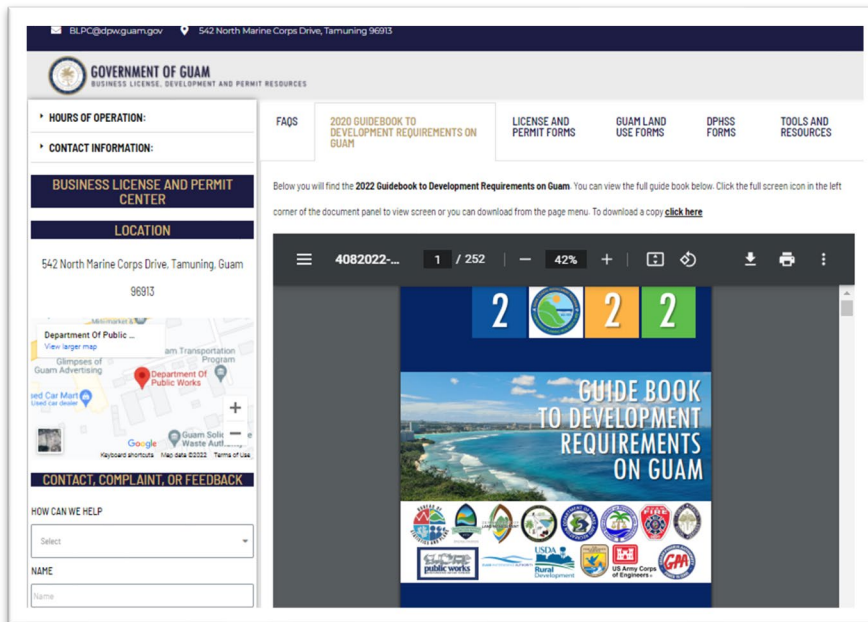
BLPC@dpw.guam.gov 542 North Marine Corps Drive, Tamuning 96913

GOVERNMENT OF GUAM
BUSINESS LICENSE, DEVELOPMENT AND PERMIT RESOURCES

HOURS OF OPERATION:

CONTACT INFORMATION:

BUSINESS LICENSE AND PERMIT CENTER

LOCATION

542 North Marine Corps Drive, Tamuning, Guam 96913

Department Of Public ...
View larger map
Glimpses of Guam Advertising
am Transportation Program
Department Of Public Works
sed Car Mart Used car dealer
Guam Solid Waste Auth...
Google
Keyboard shortcuts Map data ©2022 Terms of Use

CONTACT, COMPLAINT, OR FEEDBACK

HOW CAN WE HELP

Select

NAME

Name

FAQS | 2020 GUIDEBOOK TO DEVELOPMENT REQUIREMENTS ON GUAM | LICENSE AND PERMIT FORMS | GUAM LAND USE FORMS | DPHSS FORMS | TOOLS AND RESOURCES

Below you will find the **2022 Guidebook to Development Requirements on Guam**. You can view the full guide book below. Click the full screen icon in the left corner of the document panel to view screen or you can download from the page menu. To download a copy **click here**

4082022-... 1 / 252 — 42% +

2 2 2

GUIDE BOOK TO DEVELOPMENT REQUIREMENTS ON GUAM

public works
USDA Rural Development
US Army Corps of Engineers
GPA